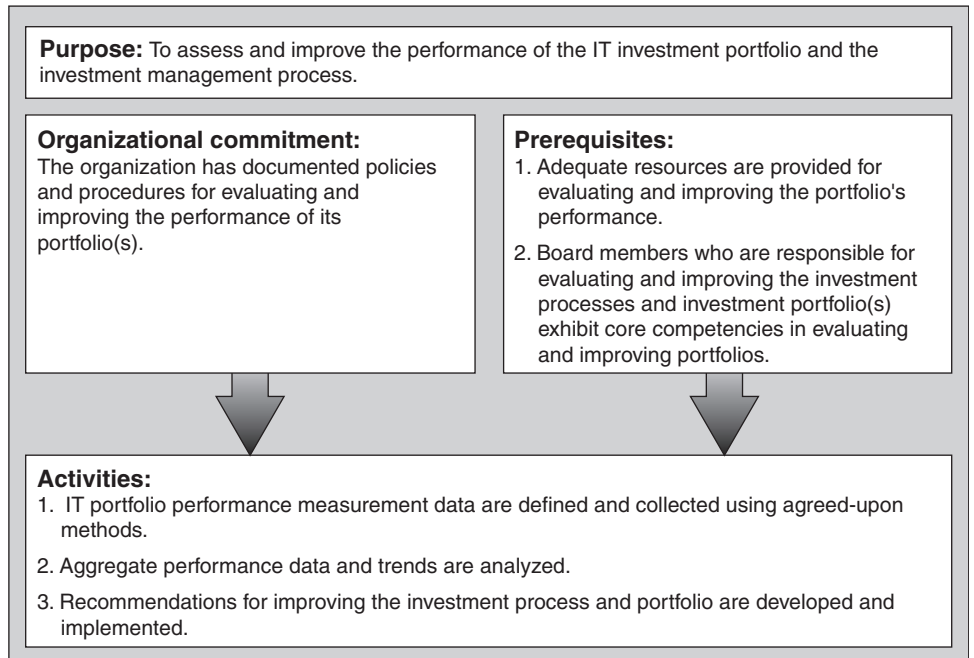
**Purpose:** To assess and improve the performance of the IT investment portfolio and the investment management process.

**Organizational commitment:**
The organization has documented policies and procedures for evaluating and improving the performance of its portfolio(s).

**Prerequisites:**
1. Adequate resources are provided for evaluating and improving the portfolio's performance.

2. Board members who are responsible for evaluating and improving the investment processes and investment portfolio(s) exhibit core competencies in evaluating and improving portfolios.

**Activities:**
1. IT portfolio performance measurement data are defined and collected using agreed-upon methods.

2. Aggregate performance data and trends are analyzed.

3. Recommendations for improving the investment process and portfolio are developed and implemented.